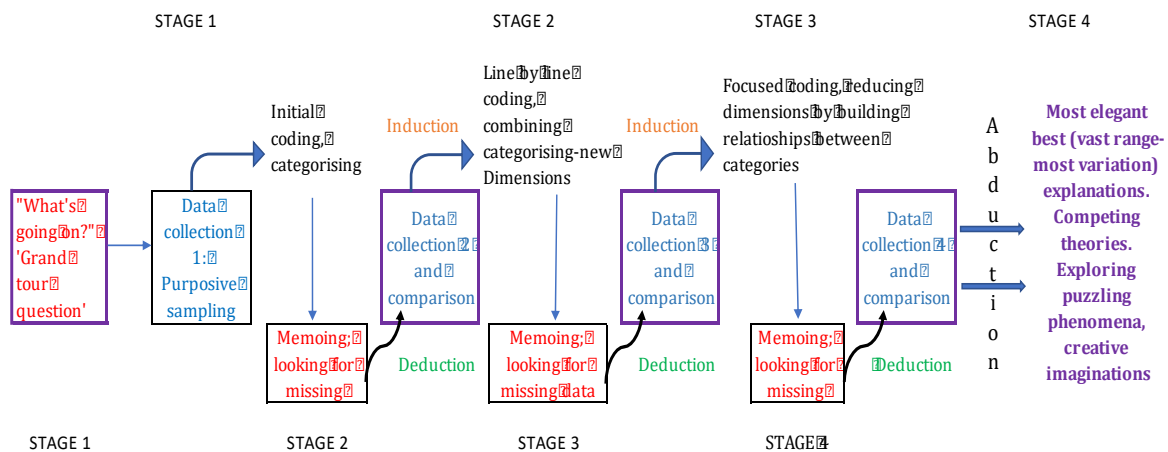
STAGE 1

STAGE 2

STAGE 3

STAGE 4

"What's going on?" 'Grand tour question'

Data collection 1: Purposive sampling

Initial coding, categorising

Memoing; looking for missing

Induction

Data collection 2 and comparison

Deduction

Line by line coding, combining categorising-new Dimensions

Memoing; looking for missing data

Induction

Data collection 3 and comparison

Deduction

Focused coding, reducing dimensions by building relationships between categories

Memoing; looking for missing

Data collection 4 and comparison

Deduction

A b d u c t i o n

Most elegant best (vast range-most variation) explanations. Competing theories. Exploring puzzling phenomena, creative imaginations

STAGE 1

STAGE 2

STAGE 3

STAGE 4